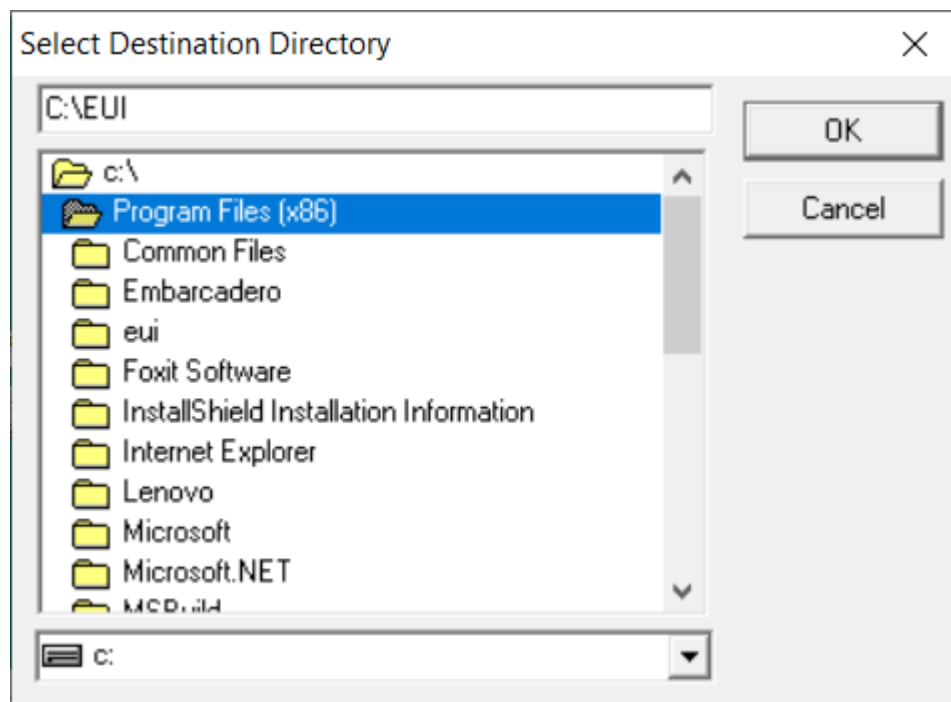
Select Destination Directory
×
C:\EUI
OK
Cancel
c:\
Program Files (x86)
Common Files
Embarcadero
eui
Foxit Software
InstallShield Installation Information
Internet Explorer
Lenovo
Microsoft
Microsoft.NET
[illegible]
c: